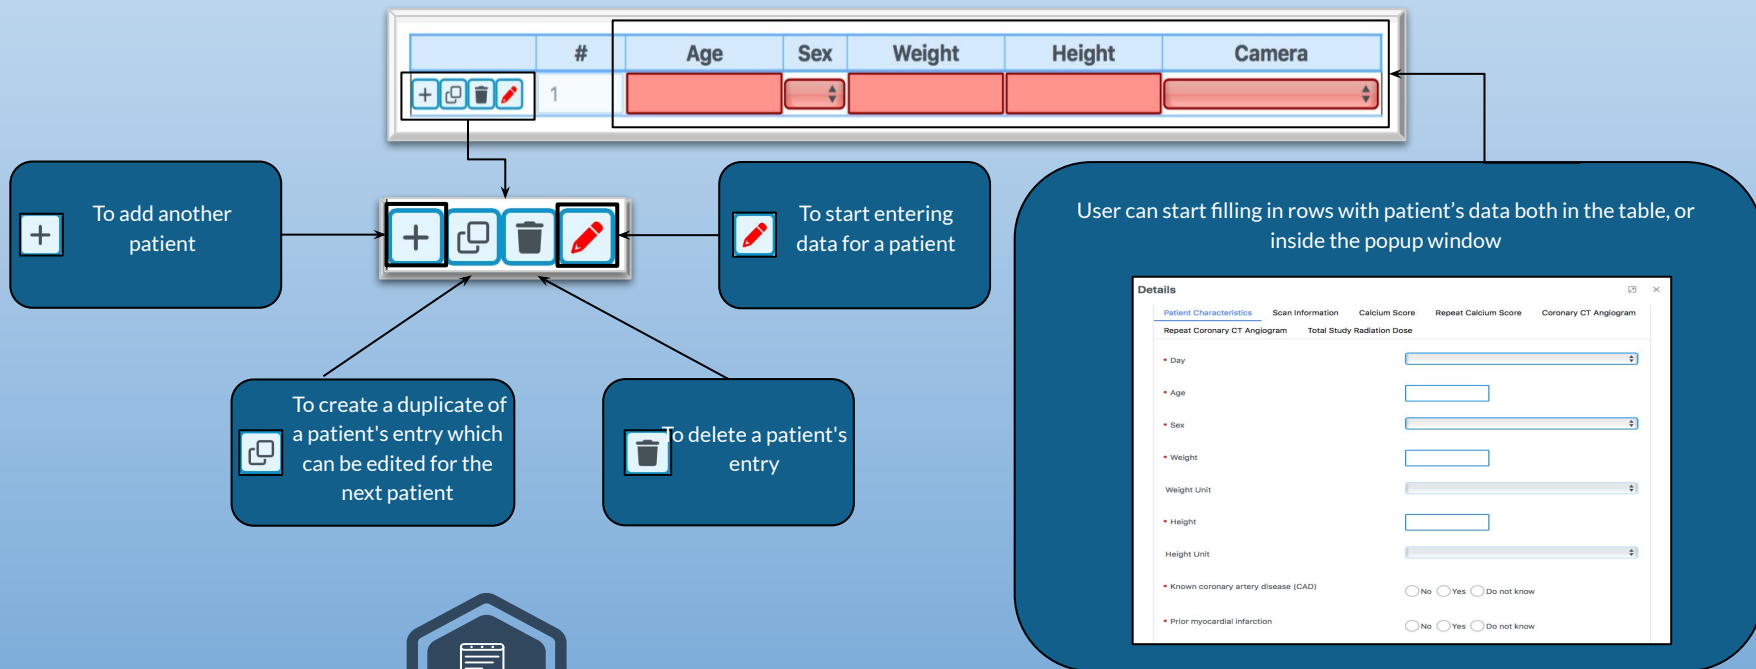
| | # | Age | Sex | Weight | Height | Camera |
|---|---|---|---|---|---|---|
| | 1 | | | | | |

To add another patient

To start entering data for a patient

User can start filling in rows with patient’s data both in the table, or inside the popup window

Details

Patient Characteristics Scan Information Calcium Score Repeat Calcium Score Coronary CT Angiogram Repeat Coronary CT Angiogram Total Study Radiation Dose

* Day

* Age

* Sex

* Weight

Weight Unit

* Height

Height Unit

* Known coronary artery disease (CAD) No Yes Do not know

* Prior myocardial infarction No Yes Do not know

To create a duplicate of a patient's entry which can be edited for the next patient

To delete a patient's entry